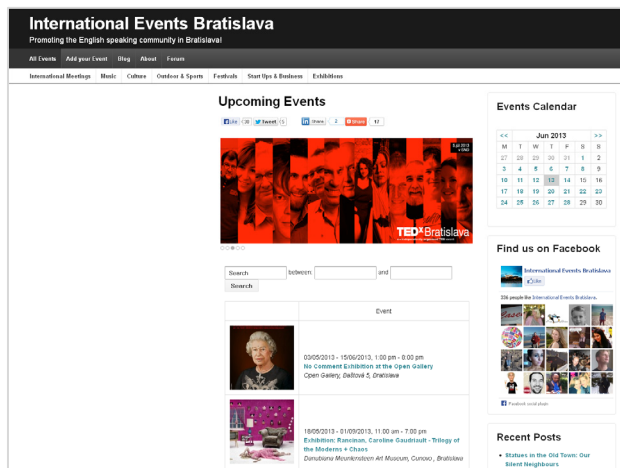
International Events Bratislava

Promoting the English speaking community in Bratislava!

All Events | Add your Event | Blog | About | Forum

International Meetings | Music | Culture | Outdoor & Sports | Festivals | Start Ups & Business | Exhibitions

Upcoming Events

Like 38 | Tweet 5 | Share 2 | Share 17

TEDxBratislava

Search | between | and

Search

| | Event |
|---|---|
| | 03/05/2013 - 15/06/2013, 1:00 pm - 8:00 pm No Comment Exhibition at the Open Gallery Open Gallery, Baštová 5, Bratislava |
| | 18/05/2013 - 01/09/2013, 11:00 am - 7:00 pm Exhibition: Rancinan, Caroline Gaudriault - Trilogy of the Moderns + Chaos Danubiana Meulensteen Art Museum, Cunovo , Bratislava |

Events Calendar

<< Jun 2013 >>

| M | T | W | T | F | S | S |
|---|---|---|---|---|---|---|
| 27 | 28 | 29 | 30 | 31 | 1 | 2 |
| 3 | 4 | 5 | 6 | 7 | 8 | 9 |
| 10 | 11 | 12 | 13 | 14 | 15 | 16 |
| 17 | 18 | 19 | 20 | 21 | 22 | 23 |
| 24 | 25 | 26 | 27 | 28 | 29 | 30 |

Find us on Facebook

International Events Bratislava

Like

336 people like International Events Bratislava.

Facebook social plugin

Recent Posts

Statues in the Old Town: Our Silent Neighbours